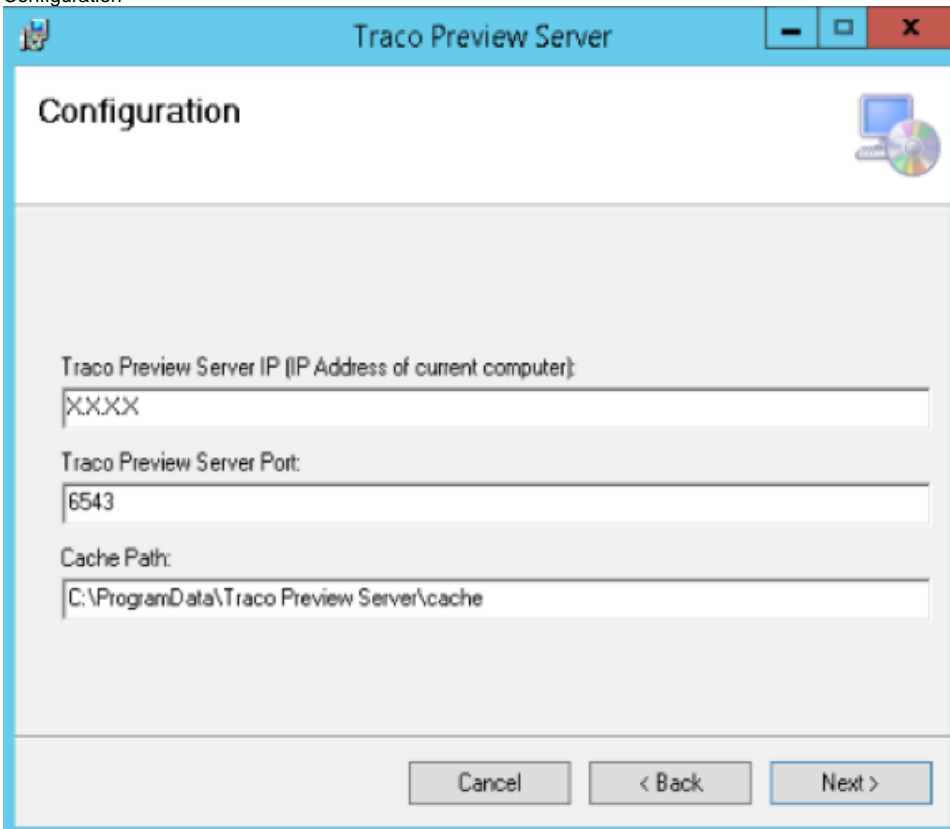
Configuration

Traco Preview Server

Configuration

Traco Preview Server IP (IP Address of current computer):

X.X.X.X

Traco Preview Server Port:

6543

Cache Path:

C:\ProgramData\Traco Preview Server\cache

Cancel

< Back

Next >